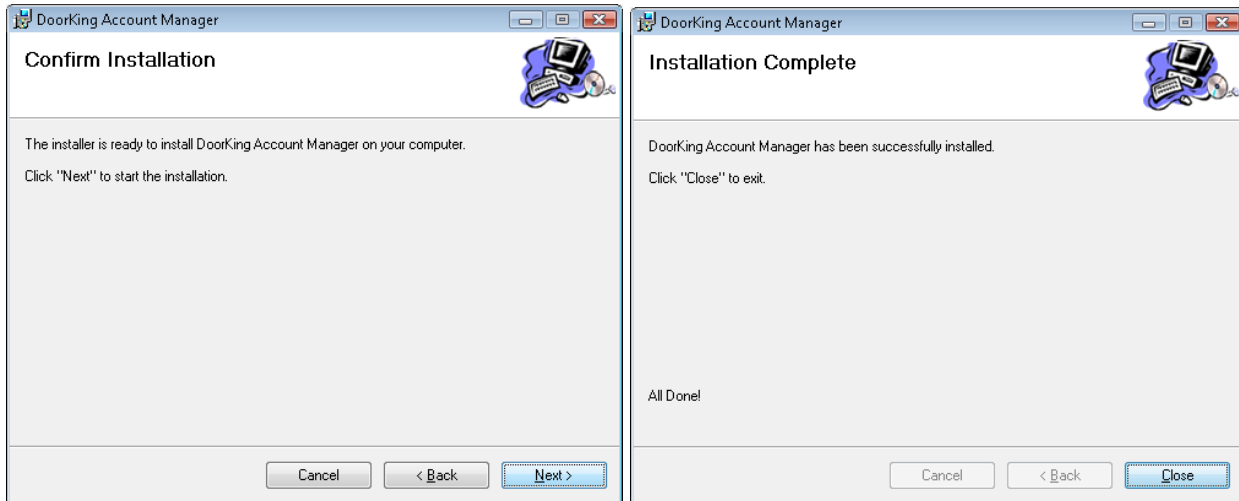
DoorKing Account Manager

Confirm Installation

The installer is ready to install DoorKing Account Manager on your computer.

Click "Next" to start the installation.

Cancel

< Back

Next >

DoorKing Account Manager

Installation Complete

DoorKing Account Manager has been successfully installed.

Click "Close" to exit.

All Done!

Cancel

< Back

Close